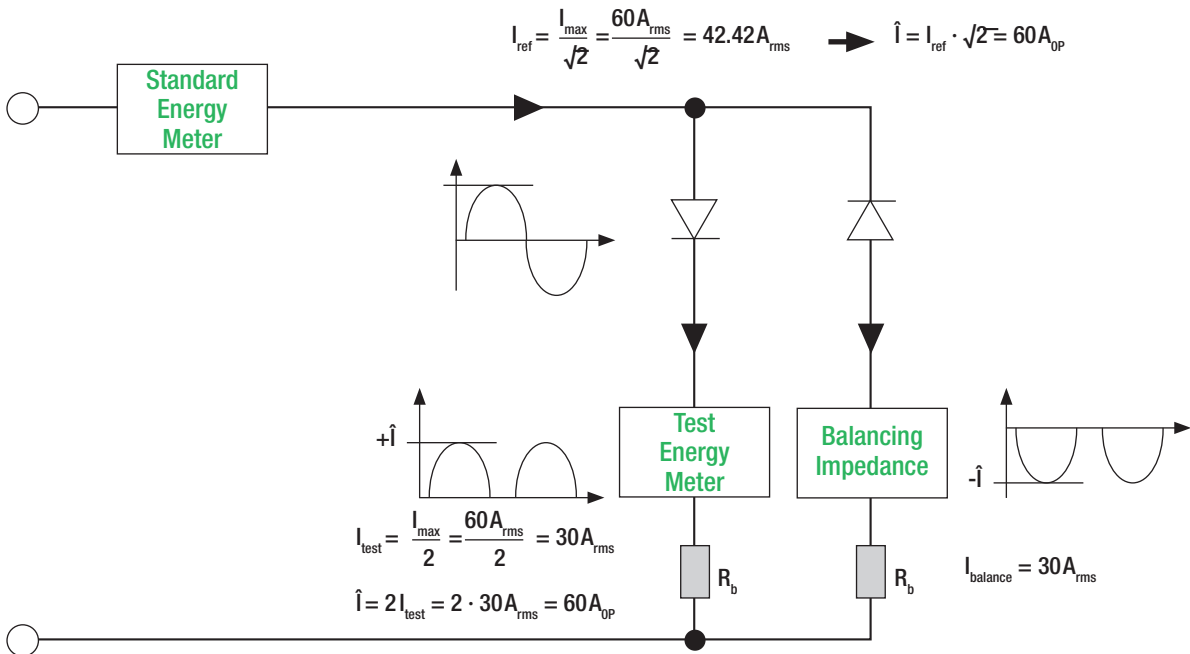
$I_{ref} = \frac{I_{max}}{\sqrt{2}} = \frac{60A_{rms}}{\sqrt{2}} = 42.42A_{rms}$ $\hat{I} = I_{ref} \cdot \sqrt{2} = 60A_{0P}$

Standard Energy Meter

+Î

Test Energy Meter

Balancing Impedance

-Î

$I_{test} = \frac{I_{max}}{2} = \frac{60A_{rms}}{2} = 30A_{rms}$

$\hat{I} = 2I_{test} = 2 \cdot 30A_{rms} = 60A_{0P}$

$R_b$

$R_b$

$I_{balance} = 30A_{rms}$